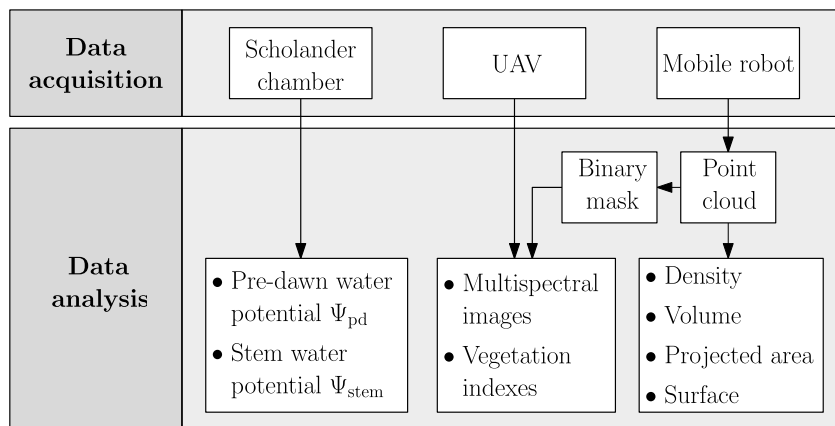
Data acquisition

Scholander chamber

UAV

Mobile robot

Data analysis

Binary mask

Point cloud

• Pre-dawn water potential $\Psi_{\text{pd}}$
• Stem water potential $\Psi_{\text{stem}}$

• Multispectral images
• Vegetation indexes

• Density
• Volume
• Projected area
• Surface